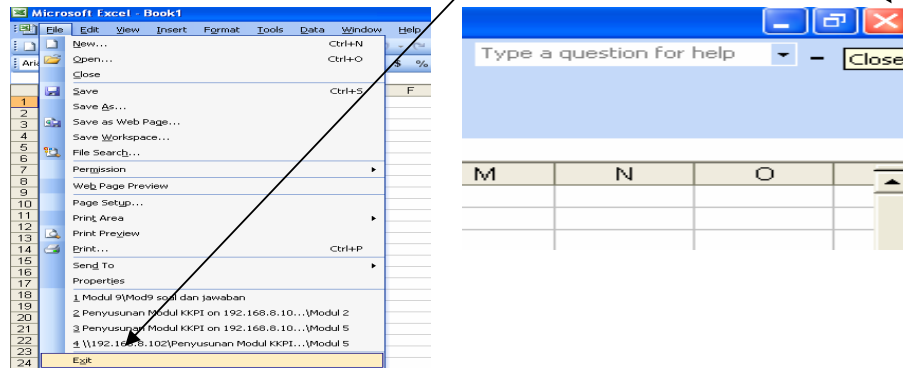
Microsoft Excel - Book1

File Edit View Insert Format Tools Data Window Help

Aria

New... Ctrl+N
Open... Ctrl+O
Close
Save Ctrl+S
Save As...
Save as Web Page...
Save Workspace...
File Search...
Permission
Web Page Preview
Page Setup...
Print Area
Print Preview
Print... Ctrl+P
Send To
Properties
1 Modul 9\Mod9 soal dan jawaban
2 Penyusunan Modul KKPI on 192.168.8.10...\Modul 2
3 Penyusunan Modul KKPI on 192.168.8.10...\Modul 5
4 \\192.168.8.102\Penyusunan Modul KKPI...\Modul 5
Exit

$ %

F

1
2
3
4
5
6
7
8
9
10
11
12
13
14
15
16
17
18
19
20
21
22
23
24

Type a question for help

Close

M N O